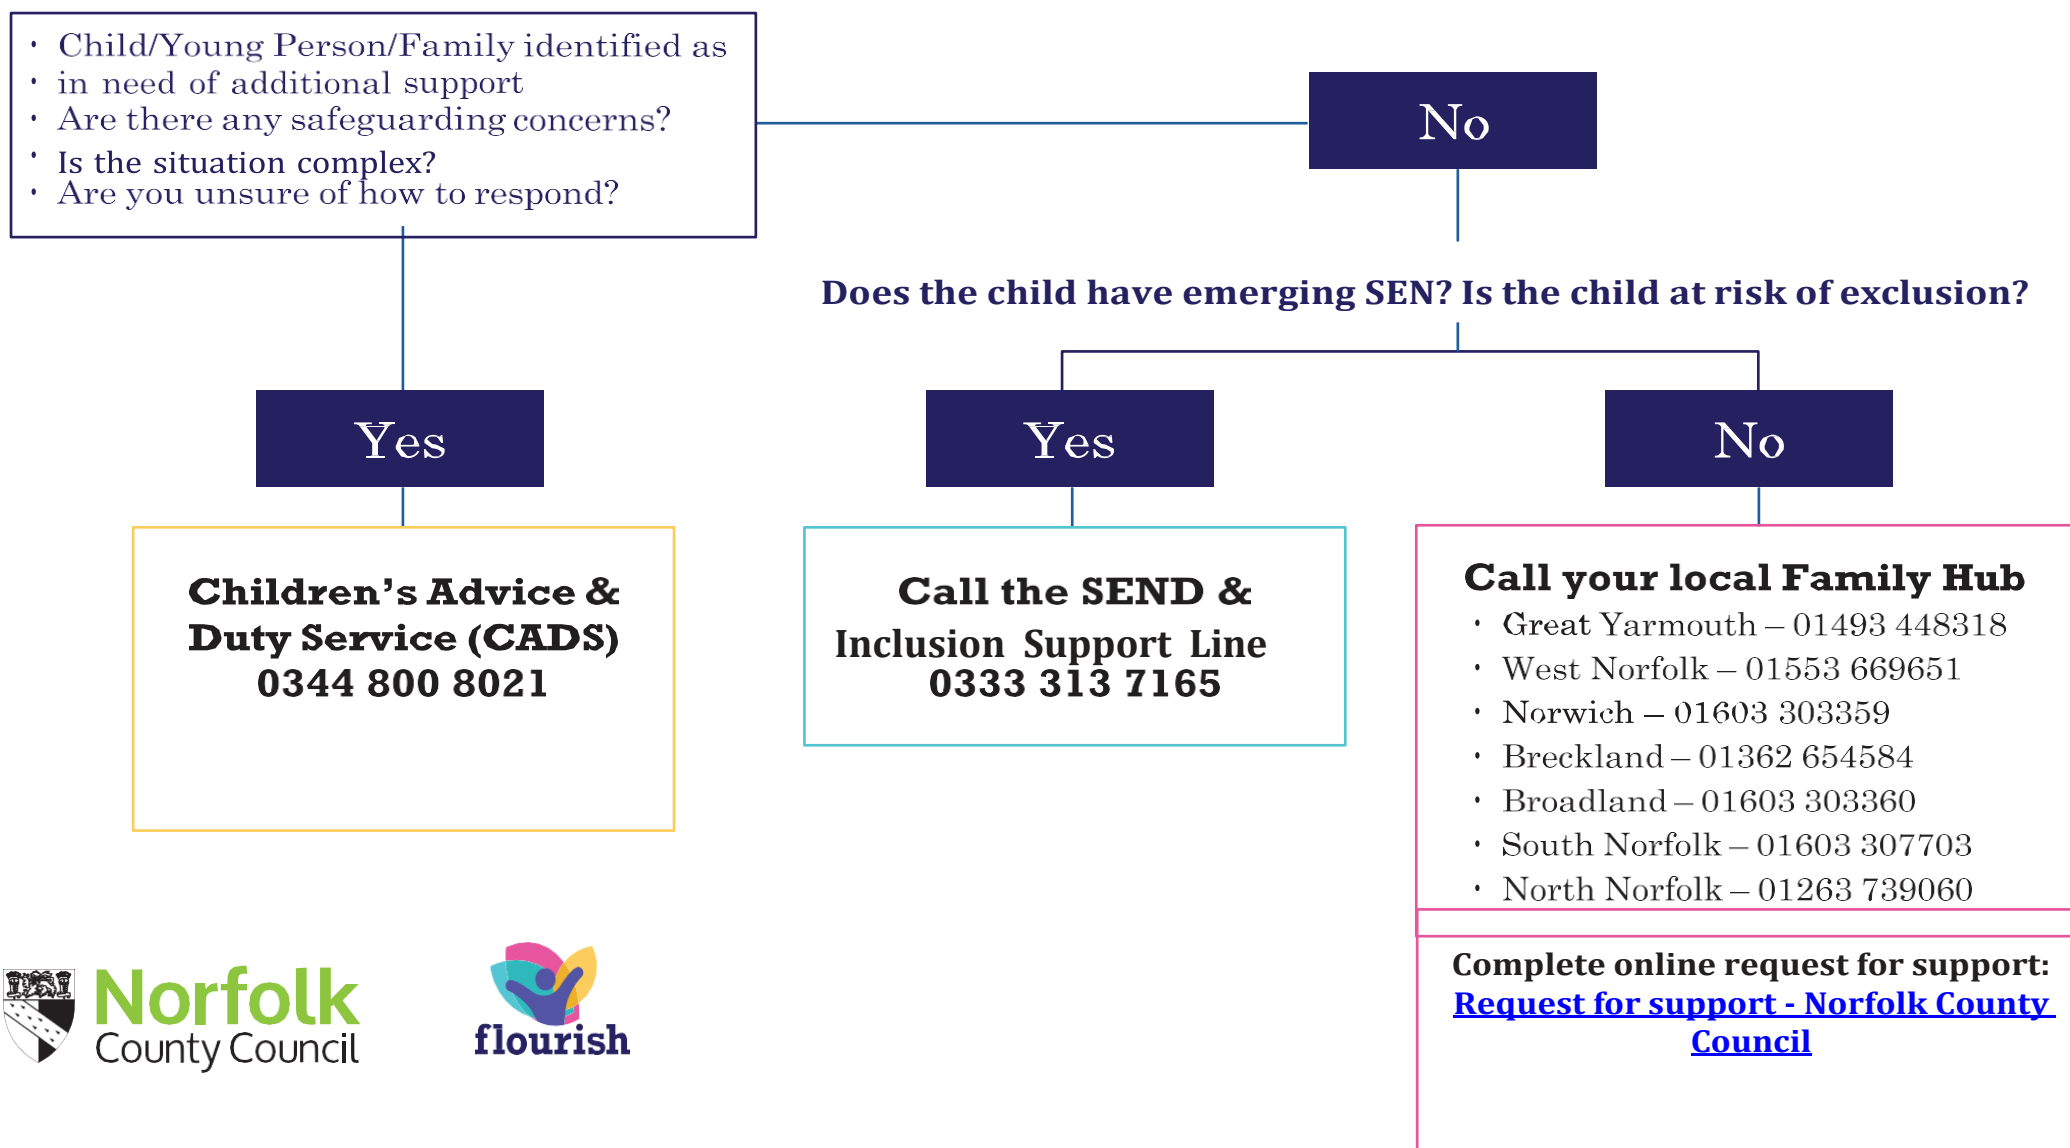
- Child/Young Person/Family identified as
- in need of additional support
- Are there any safeguarding concerns?
- Is the situation complex?
- Are you unsure of how to respond?

No

Does the child have emerging SEN? Is the child at risk of exclusion?

Yes

Yes

No

Children's Advice & Duty Service (CADS) 0344 800 8021

Call the SEND & Inclusion Support Line 0333 313 7165

Call your local Family Hub
- Great Yarmouth – 01493 448318
- West Norfolk – 01553 669651
- Norwich – 01603 303359
- Breckland – 01362 654584
- Broadland – 01603 303360
- South Norfolk – 01603 307703
- North Norfolk – 01263 739060

Complete online request for support: Request for support - Norfolk County Council

Norfolk County Council

flourish